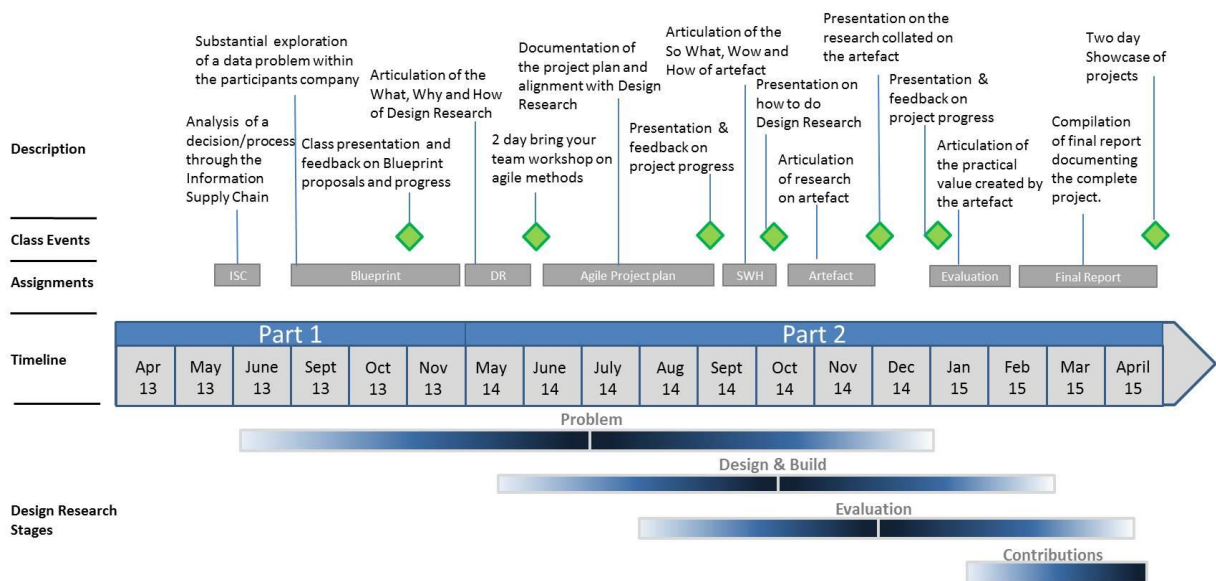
Description

Analysis of a decision/process through the Information Supply Chain

Substantial exploration of a data problem within the participants company

Class presentation and feedback on Blueprint proposals and progress

Articulation of the What, Why and How of Design Research

2 day bring your team workshop on agile methods

Documentation of the project plan and alignment with Design Research

Presentation & feedback on project progress

Articulation of the So What, Wow and How of artefact

Presentation on how to do Design Research

Articulation of research on artefact

Presentation on the research collated on the artefact

Presentation & feedback on project progress

Articulation of the practical value created by the artefact

Compilation of final report documenting the complete project.

Two day Showcase of projects

Class Events

Assignments

ISC | Blueprint | DR | Agile Project plan | SWH | Artefact | Evaluation | Final Report

Timeline

Part 1

Part 2

| Apr 13 | May 13 | June 13 | Sept 13 | Oct 13 | Nov 13 | May 14 | June 14 | July 14 | Aug 14 | Sept 14 | Oct 14 | Nov 14 | Dec 14 | Jan 15 | Feb 15 | Mar 15 | April 15 |
|---|---|---|---|---|---|---|---|---|---|---|---|---|---|---|---|---|---|

Problem

Design & Build

Design Research Stages

Evaluation

Contributions